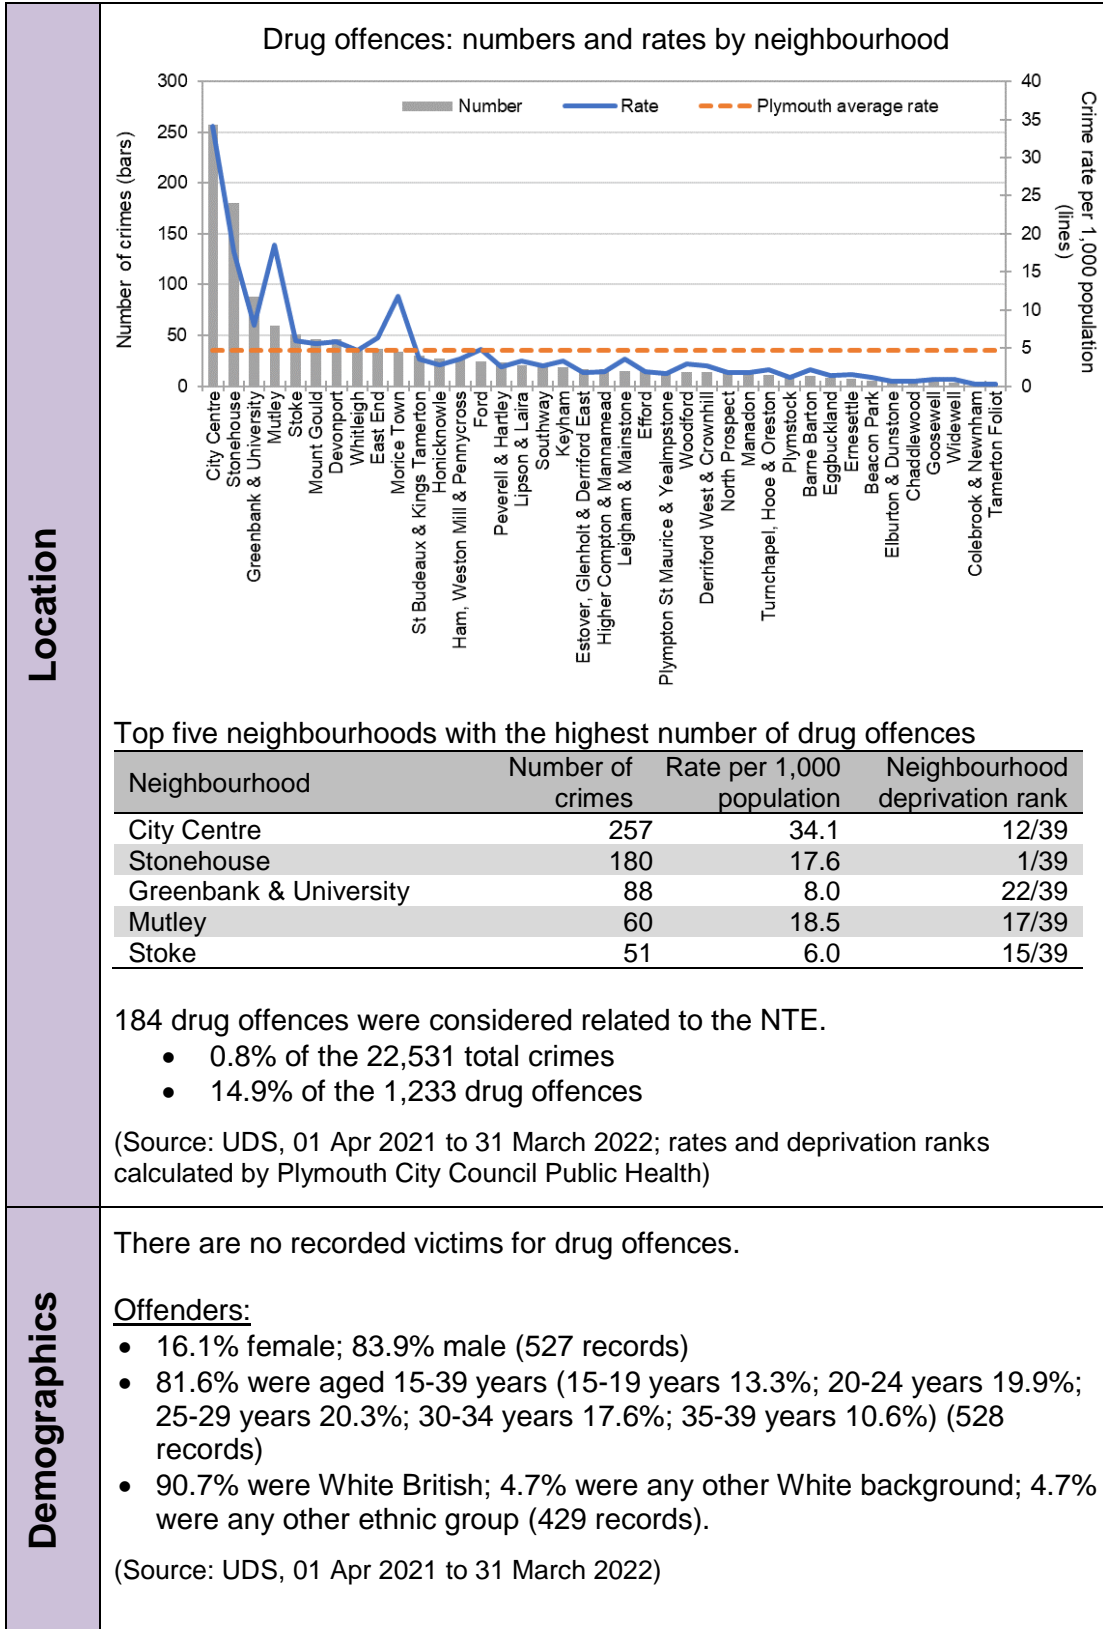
Location

Drug offences: numbers and rates by neighbourhood

Number
Rate
Plymouth average rate

Number of crimes (bars)
300
250
200
150
100
50
0

Crime rate per 1,000 population (lines)
40
35
30
25
20
15
10
5
0

City Centre
Stonehouse
Greenbank & University
Mutley
Stoke
Mount Gould
Devonport
Whitleigh
East End
Morice Town
St Budeaux & Kings Tamerton
Honicknowle
Ham, Weston Mill & Pennycross
Ford
Peverell & Hartley
Lipson & Laira
Southway
Keyham
Estover, Glenholt & Derriford East
Higher Compton & Mannamead
Leigham & Mainstone
Efford
Plympton St Maurice & Yealmpstone
Woodford
Derriford West & Crownhill
North Prospect
Manadon
Turnchapel, Hooe & Oreston
Plymstock
Barne Barton
Eggbuckland
Ernesettle
Beacon Park
Elburton & Dunstone
Chaddlewood
Goosewell
Widewell
Colebrook & Newnham
Tamerton Foliot

Top five neighbourhoods with the highest number of drug offences

| Neighbourhood | Number of crimes | Rate per 1,000 population | Neighbourhood deprivation rank |
|---|---|---|---|
| City Centre | 257 | 34.1 | 12/39 |
| Stonehouse | 180 | 17.6 | 1/39 |
| Greenbank & University | 88 | 8.0 | 22/39 |
| Mutley | 60 | 18.5 | 17/39 |
| Stoke | 51 | 6.0 | 15/39 |

184 drug offences were considered related to the NTE.
• 0.8% of the 22,531 total crimes
• 14.9% of the 1,233 drug offences

(Source: UDS, 01 Apr 2021 to 31 March 2022; rates and deprivation ranks calculated by Plymouth City Council Public Health)

Demographics

There are no recorded victims for drug offences.

Offenders:
• 16.1% female; 83.9% male (527 records)
• 81.6% were aged 15-39 years (15-19 years 13.3%; 20-24 years 19.9%; 25-29 years 20.3%; 30-34 years 17.6%; 35-39 years 10.6%) (528 records)
• 90.7% were White British; 4.7% were any other White background; 4.7% were any other ethnic group (429 records).

(Source: UDS, 01 Apr 2021 to 31 March 2022)